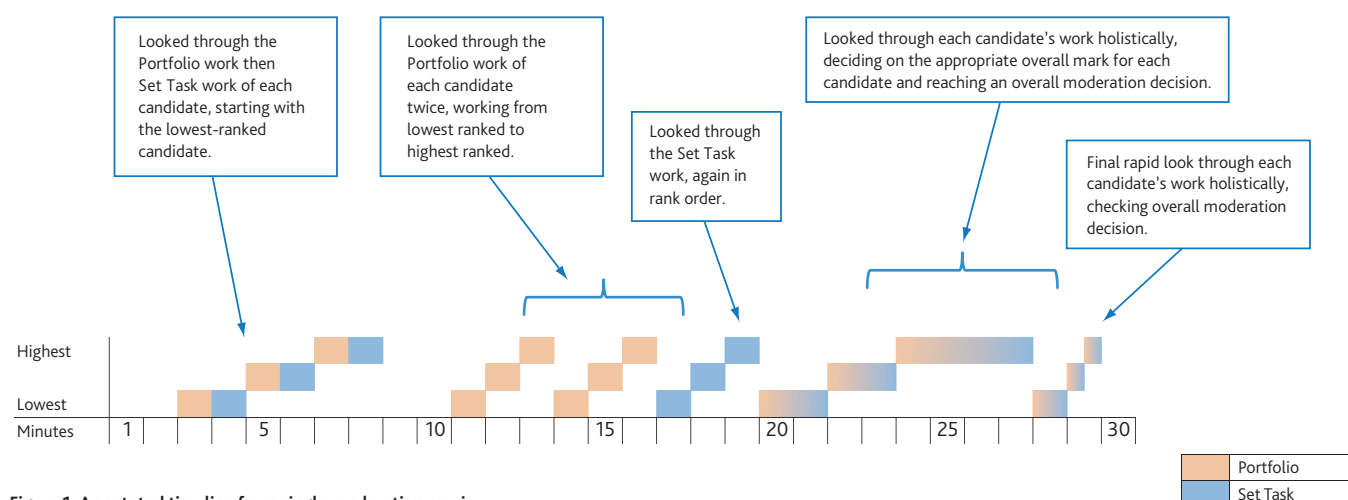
Looked through the Portfolio work then Set Task work of each candidate, starting with the lowest-ranked candidate.

Looked through the Portfolio work of each candidate twice, working from lowest ranked to highest ranked.

Looked through the Set Task work, again in rank order.

Looked through each candidate's work holistically, deciding on the appropriate overall mark for each candidate and reaching an overall moderation decision.

Final rapid look through each candidate's work holistically, checking overall moderation decision.

Highest

Lowest

Minutes 1 5 10 15 20 25 30

Portfolio
Set Task

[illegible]